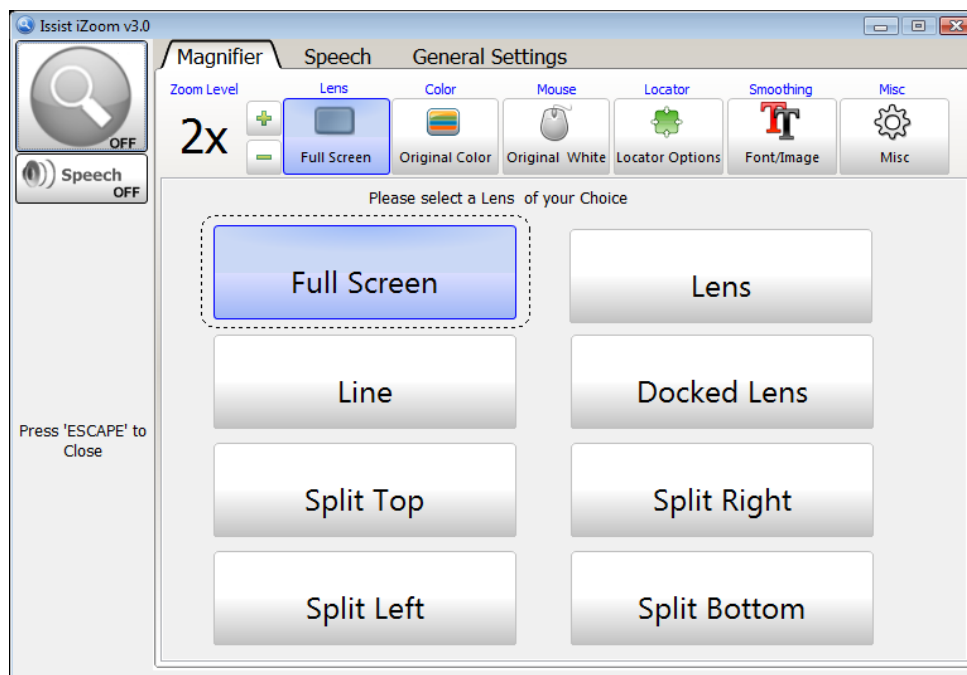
Issist iZoom v3.0

OFF

Speech OFF

Press 'ESCAPE' to Close

Magnifier | Speech | General Settings

Zoom Level
2x
+
−

Lens
Full Screen

Color
Original Color

Mouse
Original White

Locator
Locator Options

Smoothing
Font/Image

Misc
Misc

Please select a Lens of your Choice

Full Screen
Lens
Line
Docked Lens
Split Top
Split Right
Split Left
Split Bottom